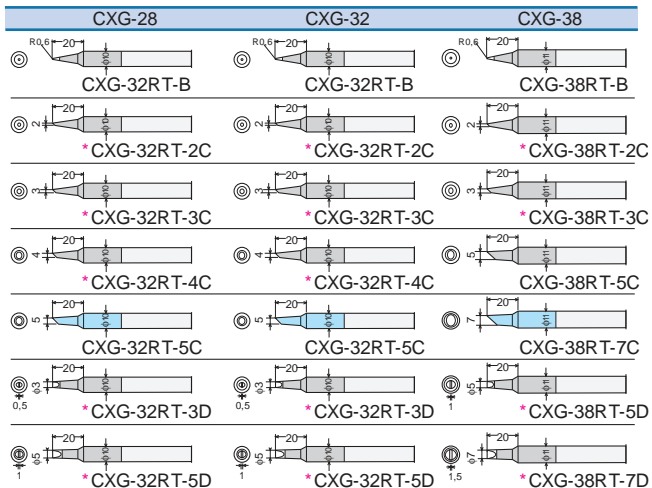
| CXG-28 | CXG-32 | CXG-38 |
|---|---|---|
| R0,6 20 ϕ10 CXG-32RT-B | R0,6 20 ϕ10 CXG-32RT-B | R0,6 20 ϕ11 CXG-38RT-B |
| 2 20 ϕ10 *CXG-32RT-2C | 2 20 ϕ10 *CXG-32RT-2C | 2 20 ϕ11 *CXG-38RT-2C |
| 3 20 ϕ10 *CXG-32RT-3C | 3 20 ϕ10 *CXG-32RT-3C | 3 20 ϕ11 *CXG-38RT-3C |
| 4 20 ϕ10 *CXG-32RT-4C | 4 20 ϕ10 *CXG-32RT-4C | 5 20 ϕ11 CXG-38RT-5C |
| 5 20 ϕ10 CXG-32RT-5C | 5 20 ϕ10 CXG-32RT-5C | 7 20 ϕ11 CXG-38RT-7C |
| ϕ3 0,5 20 ϕ10 *CXG-32RT-3D | ϕ3 0,5 20 ϕ10 *CXG-32RT-3D | ϕ5 1 20 ϕ11 *CXG-38RT-5D |
| ϕ5 1 20 ϕ10 *CXG-32RT-5D | ϕ5 1 20 ϕ10 *CXG-32RT-5D | ϕ7 1,5 20 ϕ11 *CXG-38RT-7D |